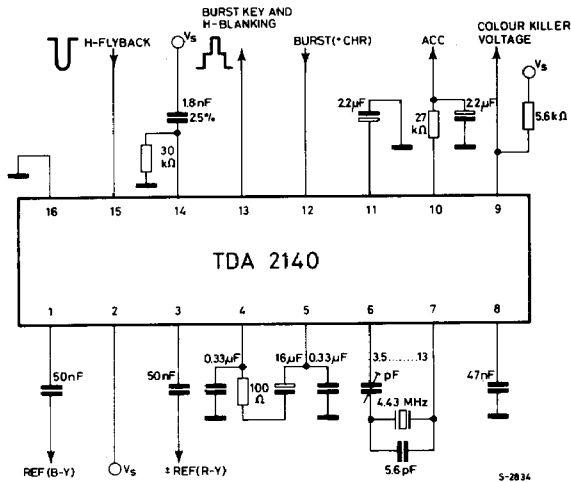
H-FLYBACK

$V_S$

BURST KEY AND H-BLANKING

BURST(+CHR)

ACC

COLOUR KILLER VOLTAGE

$V_S$

1.8nF 25%

30 kΩ

2.2µF

27 kΩ

2.2µF

5.6kΩ

16

15

14

13

12

11

10

9

TDA 2140

1

2

3

4

5

6

7

8

50nF

50nF

0.33µF

100 Ω

16µF

0.33µF

3.5.........13 pF

4.43 MHz

5.6pF

47nF

REF(B-Y)

$V_S$

± REF(R-Y)

S-2834